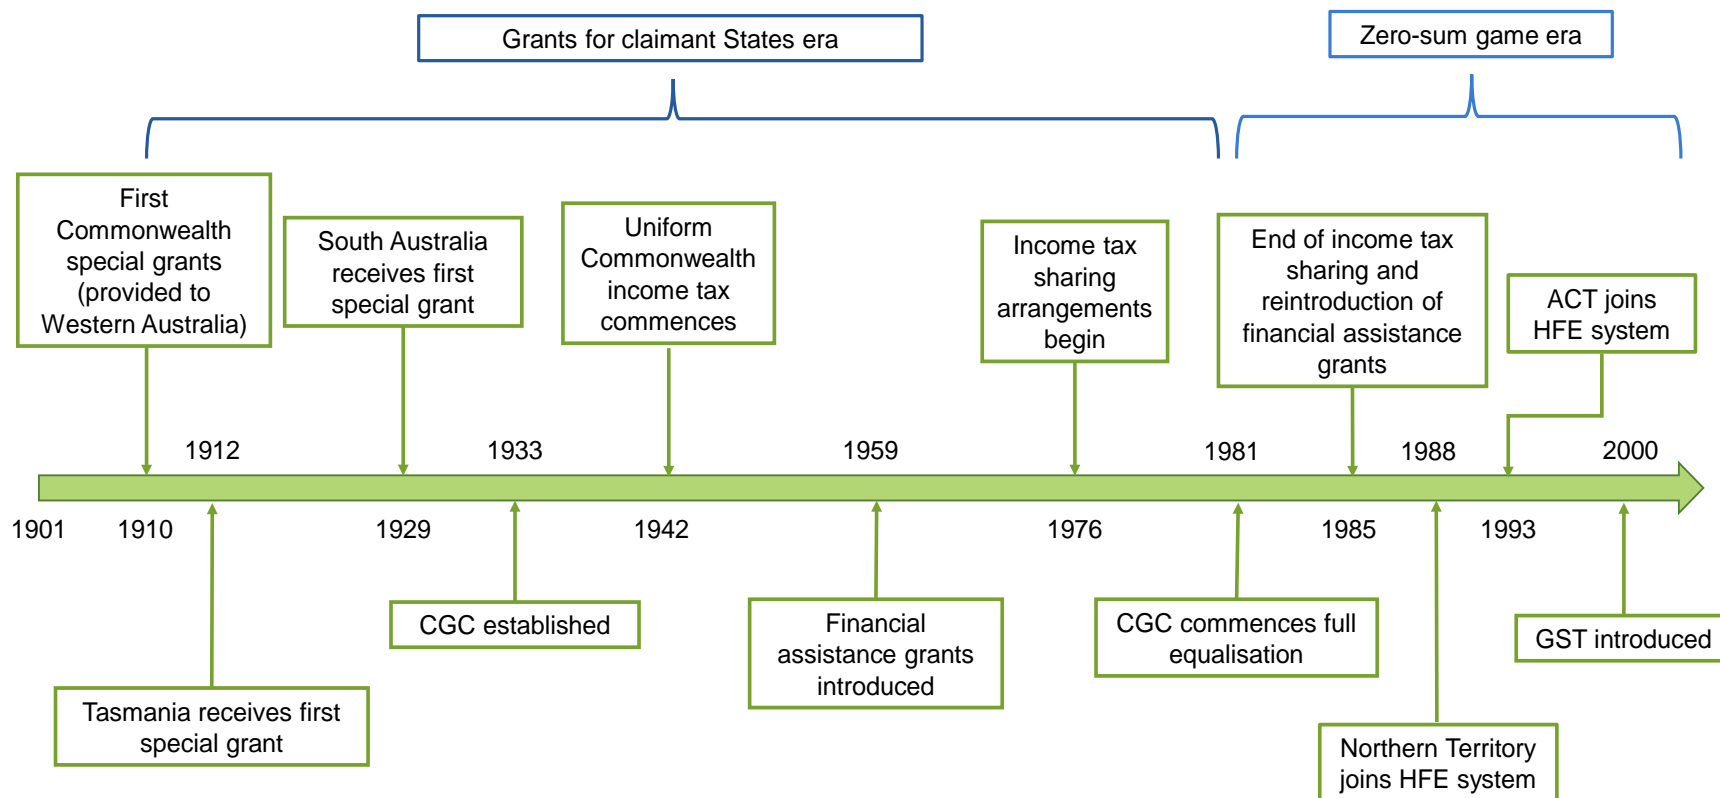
Grants for claimant States era

Zero-sum game era

First Commonwealth special grants (provided to Western Australia)

South Australia receives first special grant

Uniform Commonwealth income tax commences

Income tax sharing arrangements begin

End of income tax sharing and reintroduction of financial assistance grants

ACT joins HFE system

1912

1933

1959

1981

1988

2000

1901

1910

1929

1942

1976

1985

1993

CGC established

Financial assistance grants introduced

CGC commences full equalisation

GST introduced

Tasmania receives first special grant

Northern Territory joins HFE system